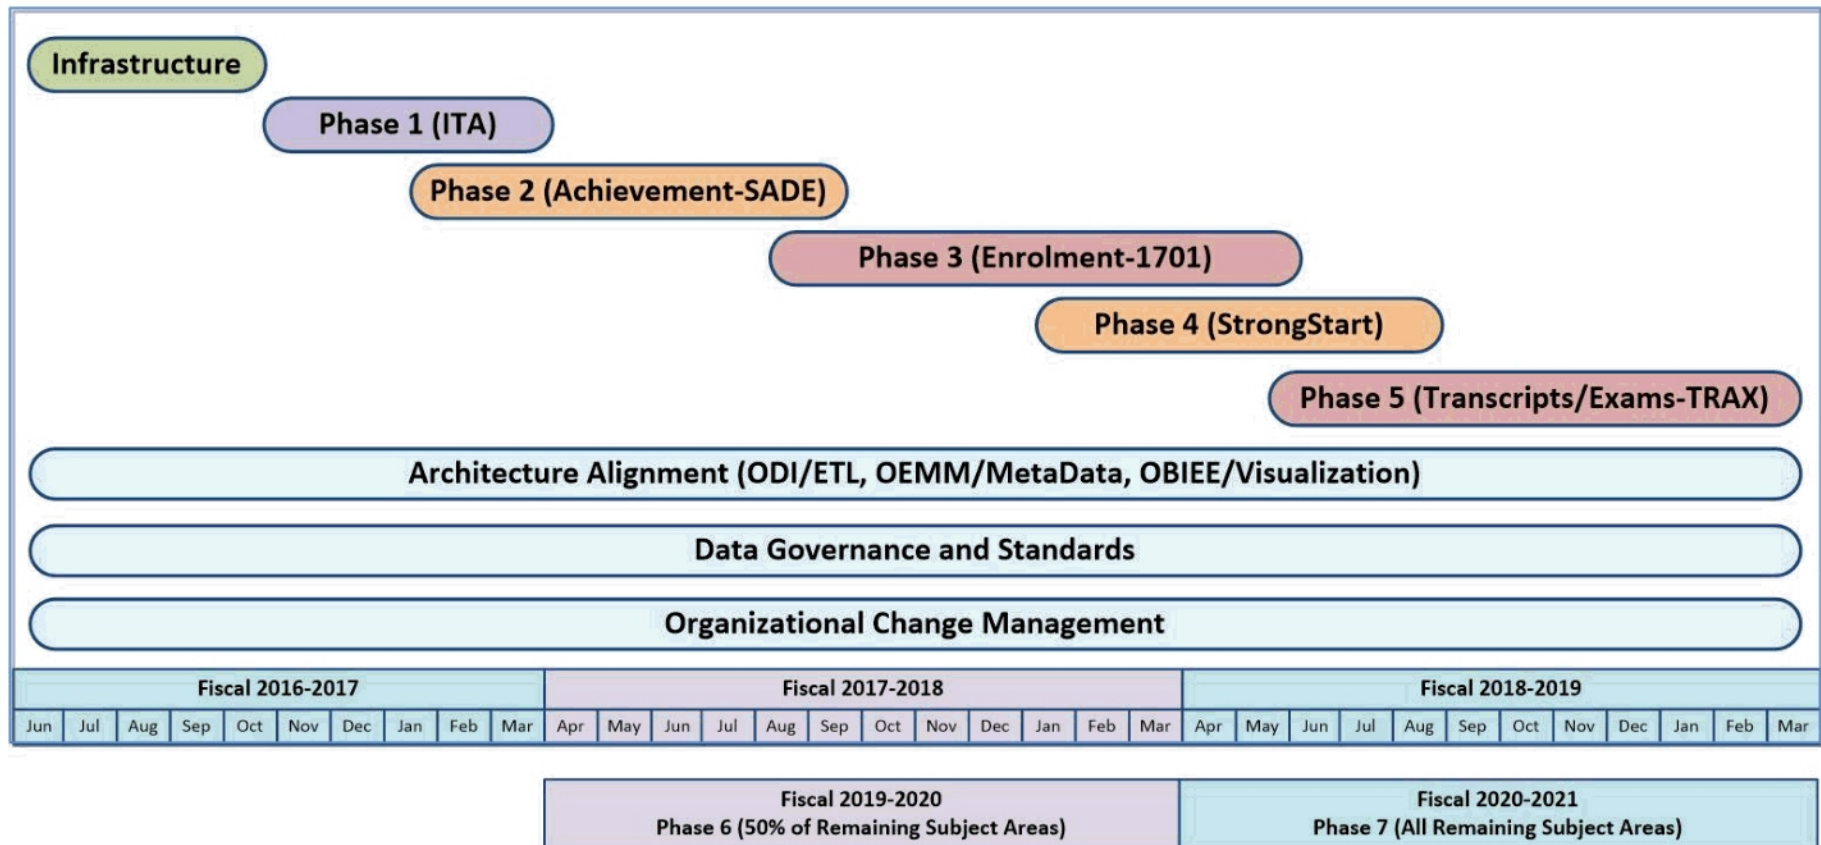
Infrastructure

Phase 1 (ITA)

Phase 2 (Achievement-SADE)

Phase 3 (Enrolment-1701)

Phase 4 (StrongStart)

Phase 5 (Transcripts/Exams-TRAX)

Architecture Alignment (ODI/ETL, OEMM/MetaData, OBIEE/Visualization)

Data Governance and Standards

Organizational Change Management

| Fiscal 2016-2017 | | | | | | | | | | Fiscal 2017-2018 | | | | | | | | | | | | Fiscal 2018-2019 | | | | | | | | | | | |
|---|---|---|---|---|---|---|---|---|---|---|---|---|---|---|---|---|---|---|---|---|---|---|---|---|---|---|---|---|---|---|---|---|---|
| Jun | Jul | Aug | Sep | Oct | Nov | Dec | Jan | Feb | Mar | Apr | May | Jun | Jul | Aug | Sep | Oct | Nov | Dec | Jan | Feb | Mar | Apr | May | Jun | Jul | Aug | Sep | Oct | Nov | Dec | Jan | Feb | Mar |

| Fiscal 2019-2020 Phase 6 (50% of Remaining Subject Areas) | Fiscal 2020-2021 Phase 7 (All Remaining Subject Areas) |
|---|---|